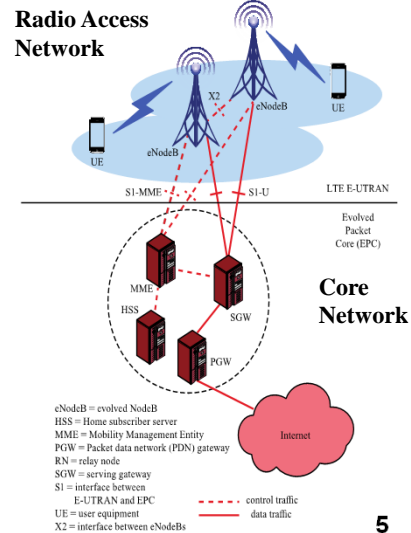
Radio Access Network

X2
eNodeB
UE
eNodeB
UE

S1-MME
S1-U
LTE E-UTRAN

Evolved Packet Core (EPC)

MME
HSS
SGW
PGW

Core Network

Internet

eNodeB = evolved NodeB
HSS = Home subscriber server
MME = Mobility Management Entity
PGW = Packet data network (PDN) gateway
RN = relay node
SGW = serving gateway
S1 = interface between E-UTRAN and EPC
UE = user equipment
X2 = interface between eNodeBs

control traffic
data traffic

5